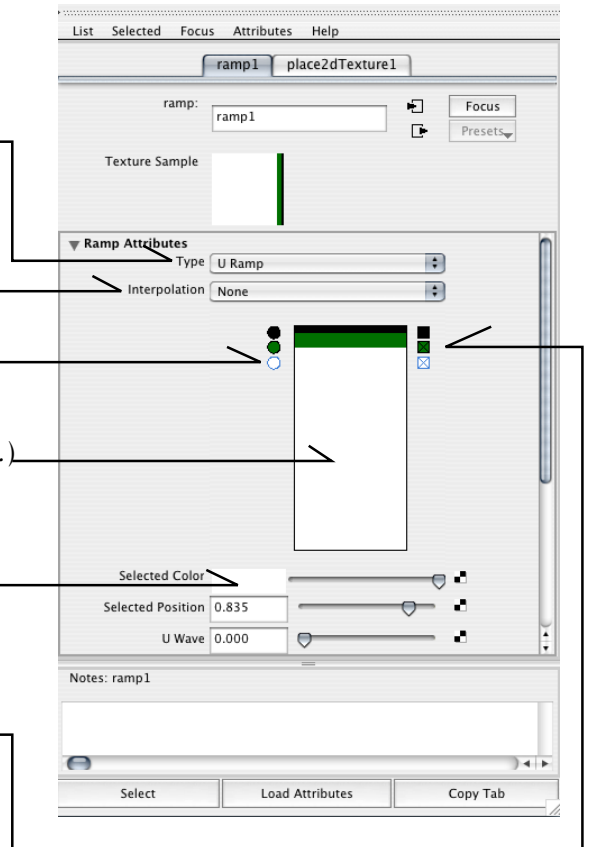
List Selected Focus Attributes Help

ramp1 place2dTexture1

ramp: ramp1

Focus

Presets

Texture Sample

Ramp Attributes

Type U Ramp

Interpolation None

.)

Selected Color

Selected Position 0.835

U Wave 0.000

Notes: ramp1

Select

Load Attributes

Copy Tab